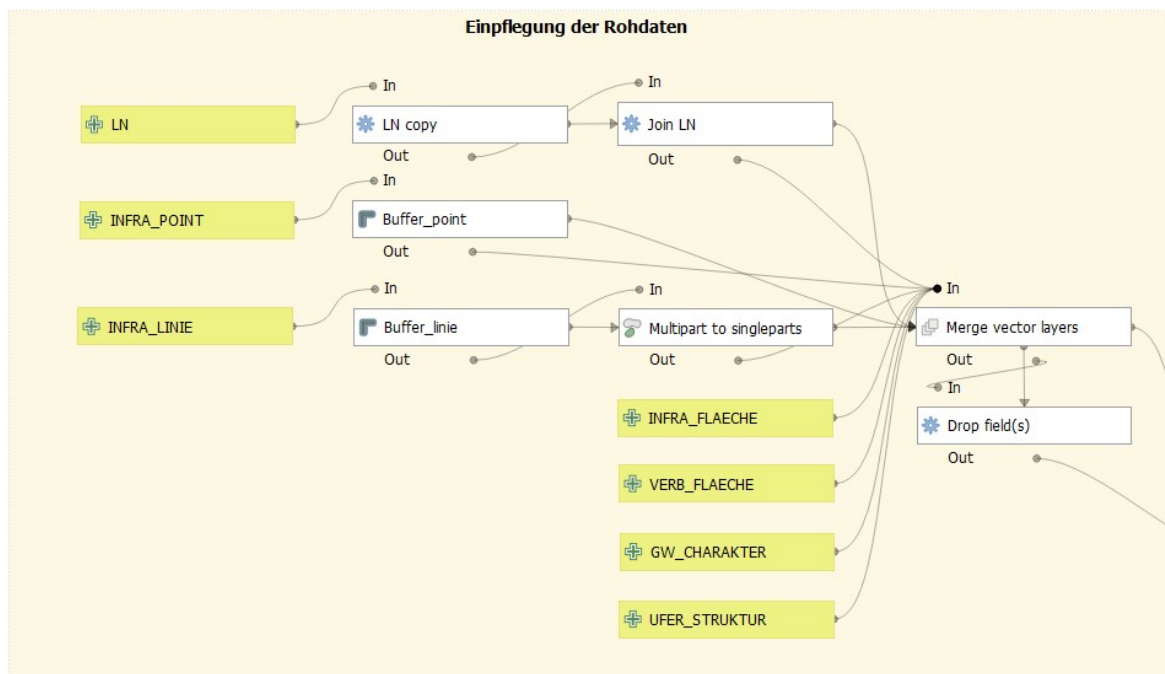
Einpflegung der Rohdaten

LN

In

LN copy

Out

In

Join LN

Out

INFRA_POINT

In

Buffer_point

Out

INFRA_LINIE

In

Buffer_linie

Out

In

Multipart to singleparts

Out

In

Merge vector layers

Out

In

Drop field(s)

Out

INFRA_FLAECHE

VERB_FLAECHE

GW_CHARAKTER

UFER_STRUKTUR